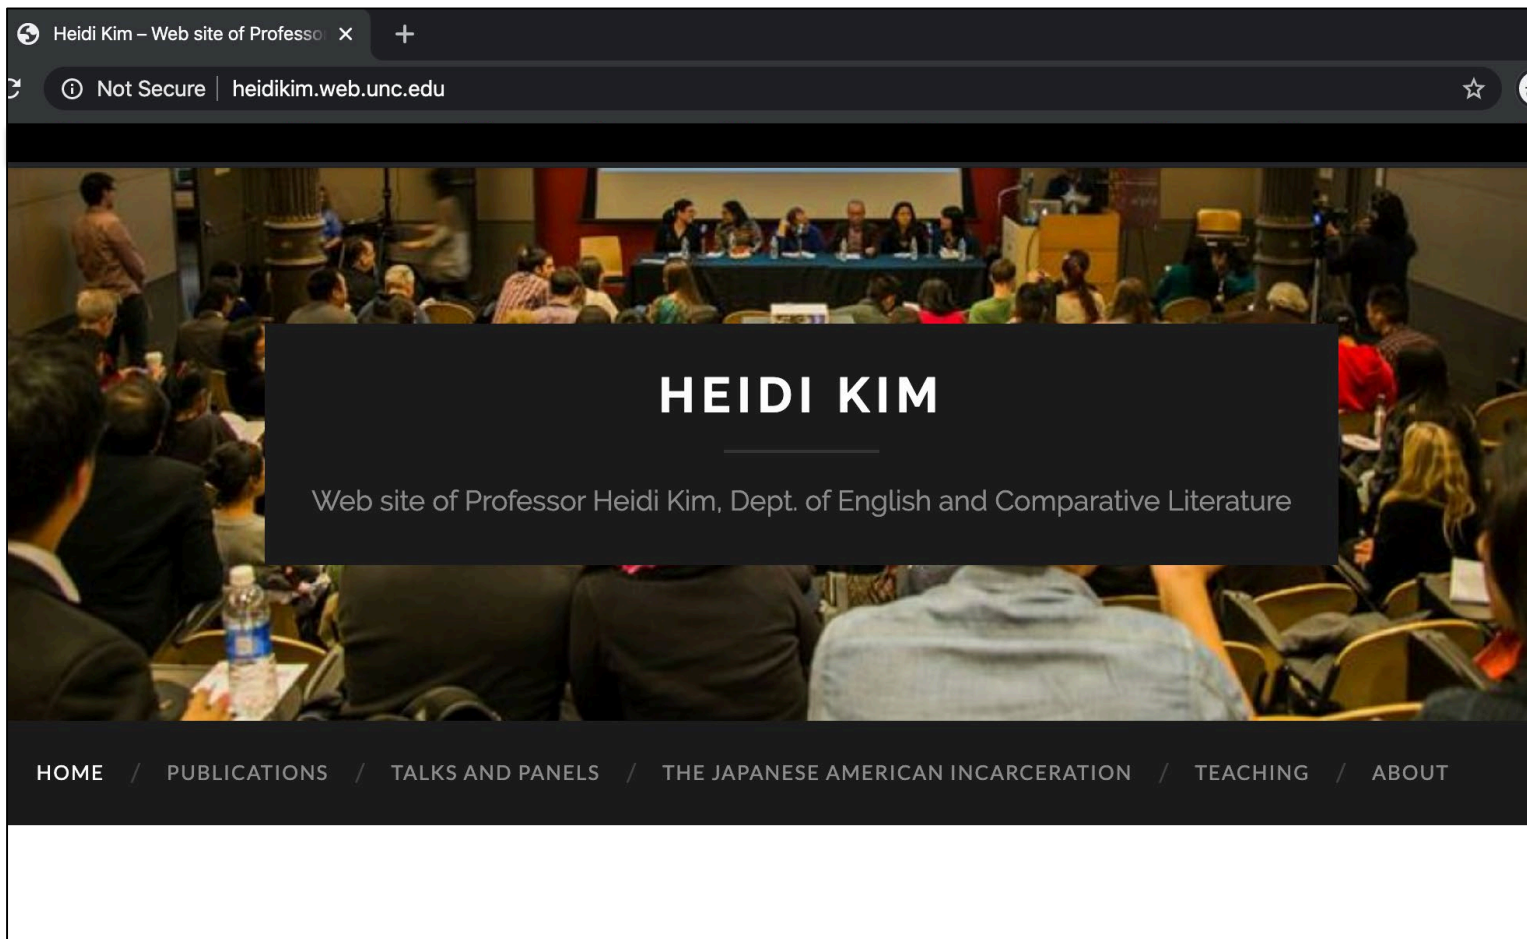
Heidi Kim – Web site of Professo ×
+
Not Secure | heidikim.web.unc.edu

HEIDI KIM

Web site of Professor Heidi Kim, Dept. of English and Comparative Literature

HOME / PUBLICATIONS / TALKS AND PANELS / THE JAPANESE AMERICAN INCARCERATION / TEACHING / ABOUT